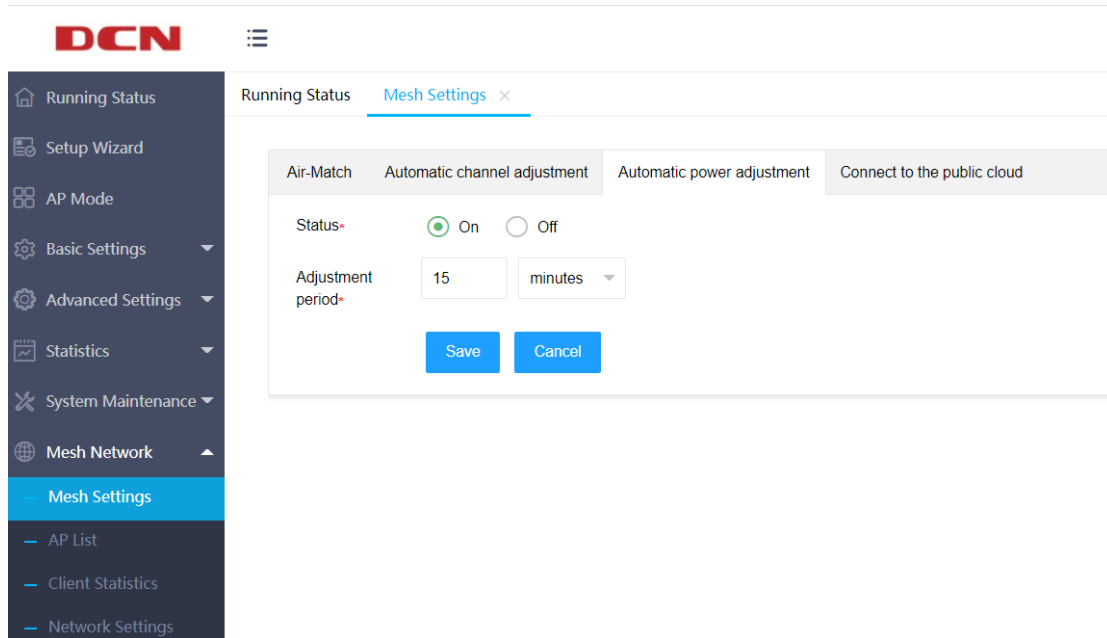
DCN

Running Status
Setup Wizard
AP Mode
Basic Settings
Advanced Settings
Statistics
System Maintenance
Mesh Network
— Mesh Settings
— AP List
— Client Statistics
— Network Settings

Running Status | Mesh Settings ×

Air-Match | Automatic channel adjustment | Automatic power adjustment | Connect to the public cloud

Status* On Off

Adjustment period* 15 minutes

Save Cancel